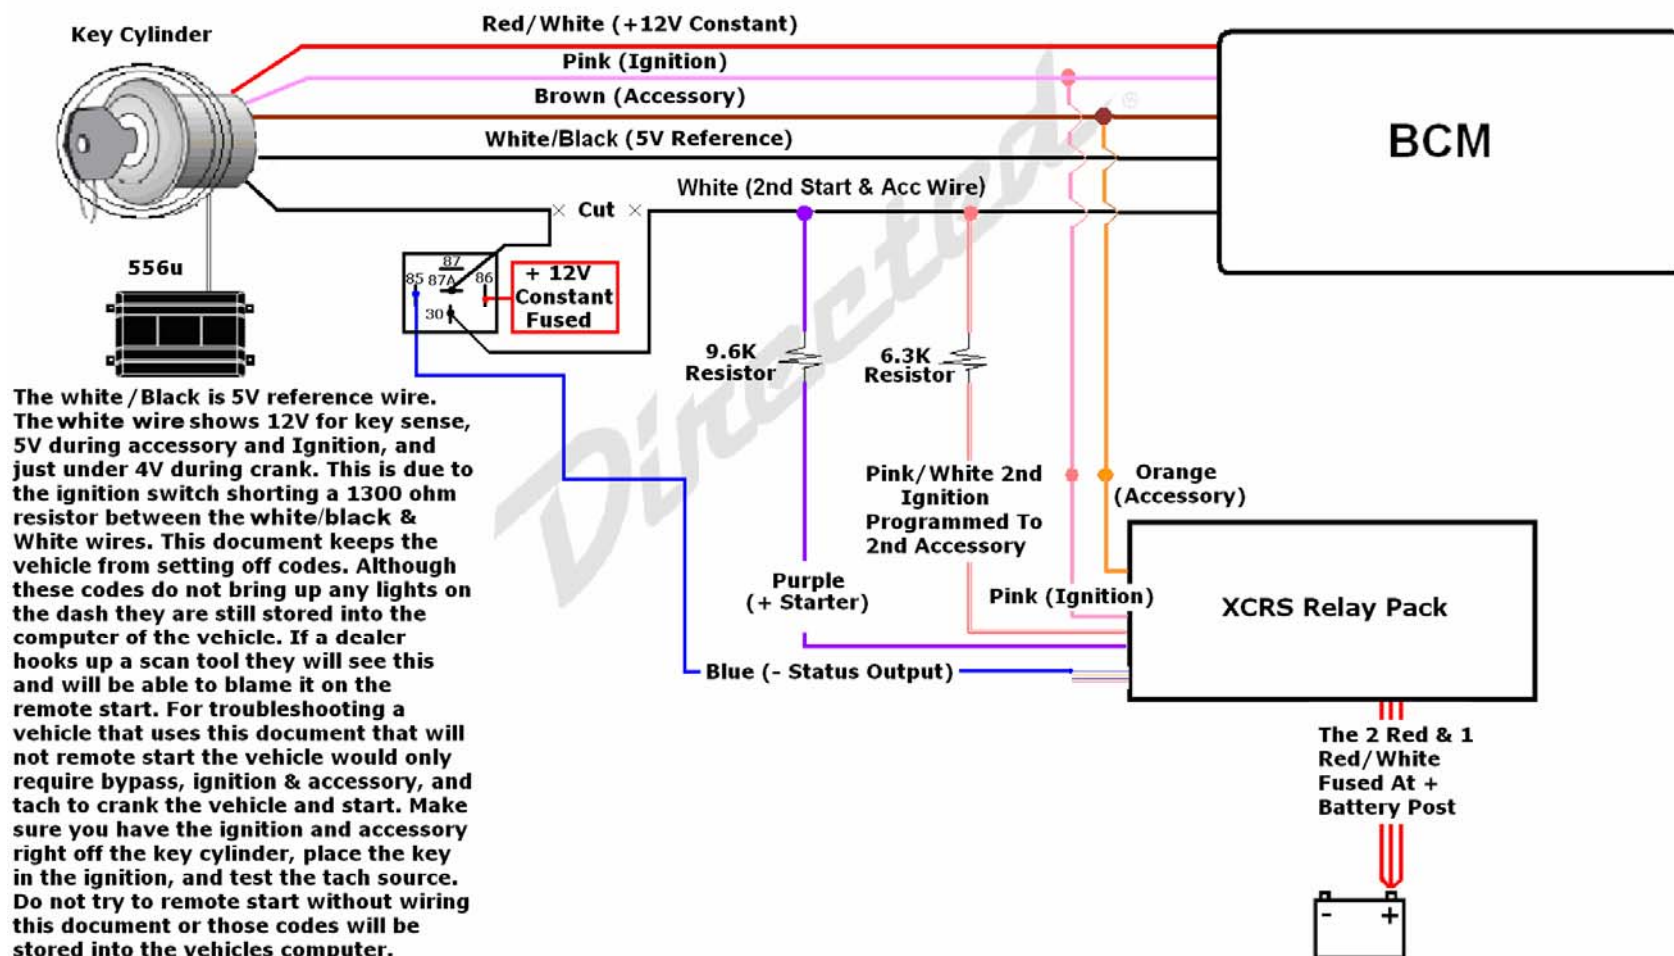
Key Cylinder

Red/White (+12V Constant)

Pink (Ignition)

Brown (Accessory)

White/Black (5V Reference)

White (2nd Start & Acc Wire)

Cut

BCM

556u

87

85 87A

86

30

+ 12V Constant Fused

9.6K Resistor

6.3K Resistor

Directed

Pink/White 2nd Ignition Programmed To 2nd Accessory

Orange (Accessory)

Purple (+ Starter)

Pink (Ignition)

XCRS Relay Pack

Blue (- Status Output)

The 2 Red & 1 Red/White Fused At + Battery Post

-

+

The white / Black is 5V reference wire. The white wire shows 12V for key sense, 5V during accessory and Ignition, and just under 4V during crank. This is due to the ignition switch shorting a 1300 ohm resistor between the white/black & White wires. This document keeps the vehicle from setting off codes. Although these codes do not bring up any lights on the dash they are still stored into the computer of the vehicle. If a dealer hooks up a scan tool they will see this and will be able to blame it on the remote start. For troubleshooting a vehicle that uses this document that will not remote start the vehicle would only require bypass, ignition & accessory, and tach to crank the vehicle and start. Make sure you have the ignition and accessory right off the key cylinder, place the key in the ignition, and test the tach source. Do not try to remote start without wiring this document or those codes will be stored into the vehicles computer.